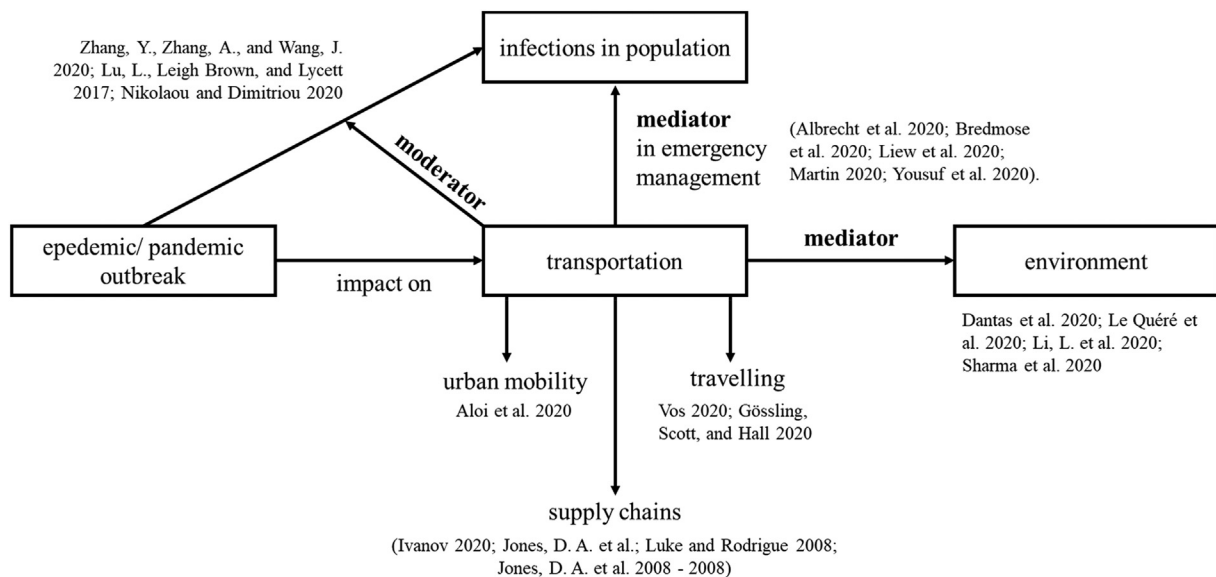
Zhang, Y., Zhang, A., and Wang, J. 2020; Lu, L., Leigh Brown, and Lycett 2017; Nikolaou and Dimitriou 2020

infections in population

mediator
in emergency management

(Albrecht et al. 2020; Bredmose et al. 2020; Liew et al. 2020; Martin 2020; Yousuf et al. 2020).

moderator

epedemic/ pandemic outbreak

impact on

transportation

mediator

environment

Dantas et al. 2020; Le Quéré et al. 2020; Li, L. et al. 2020; Sharma et al. 2020

urban mobility
Aloi et al. 2020

travelling
Vos 2020; Gössling, Scott, and Hall 2020

supply chains
(Ivanov 2020; Jones, D. A. et al.; Luke and Rodrigue 2008; Jones, D. A. et al. 2008 - 2008)